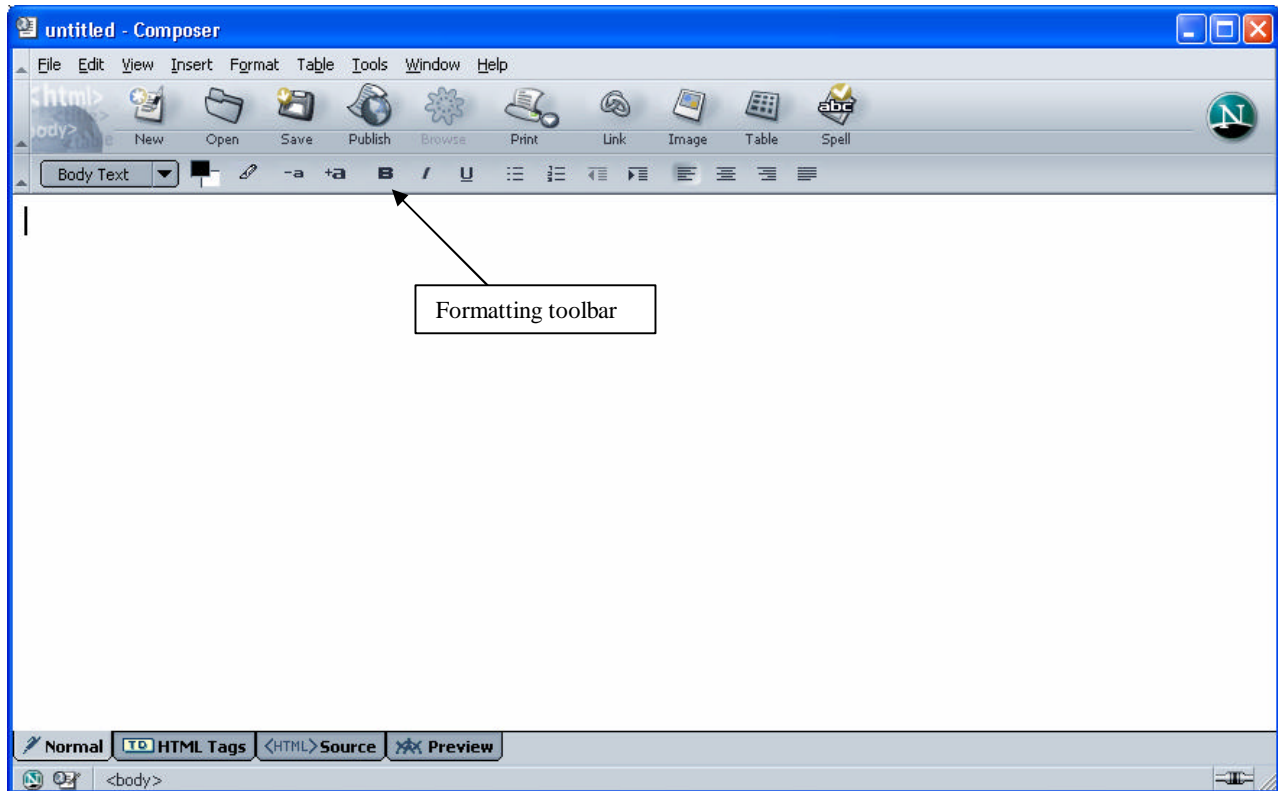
untitled - Composer

File Edit View Insert Format Table Tools Window Help

<html> <body>

New Open Save Publish Browse Print Link Image Table Spell

N

Body Text

-a +a B I U

Formatting toolbar

Normal TD HTML Tags <HTML> Source Preview

<body>